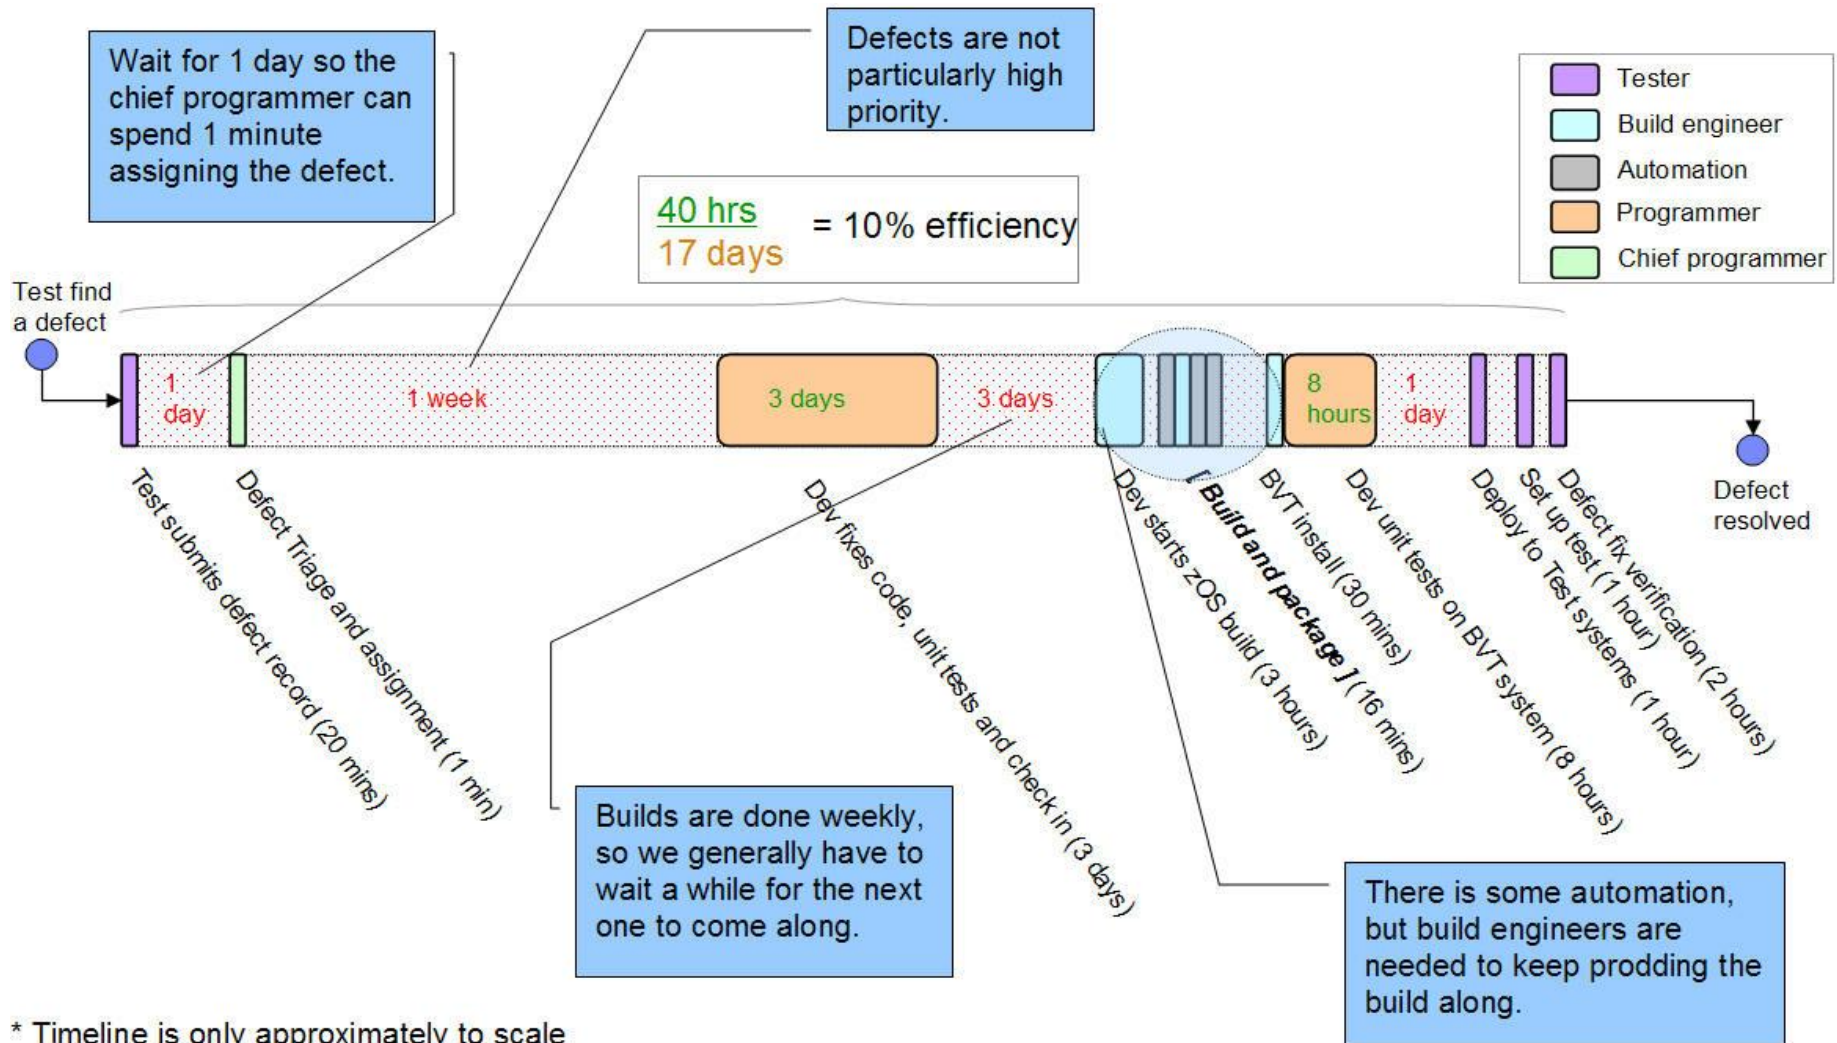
Wait for 1 day so the chief programmer can spend 1 minute assigning the defect.

Defects are not particularly high priority.

$\frac{40 \text{ hrs}}{17 \text{ days}}$ = 10% efficiency

Tester
Build engineer
Automation
Programmer
Chief programmer

Test find a defect

1 day

1 week

3 days

3 days

8 hours

1 day

Defect resolved

Test submits defect record (20 mins)

Defect Triage and assignment (1 min)

Dev fixes code, unit tests and check in (3 days)

Dev starts zOS build (3 hours)

[ Build and package ] (16 mins)

BVT install (30 mins)

Dev unit tests on BVT system (8 hours)

Deploy to Test systems (1 hour)

Set up test (1 hour)

Defect fix verification (2 hours)

Builds are done weekly, so we generally have to wait a while for the next one to come along.

There is some automation, but build engineers are needed to keep prodding the build along.

* Timeline is only approximately to scale